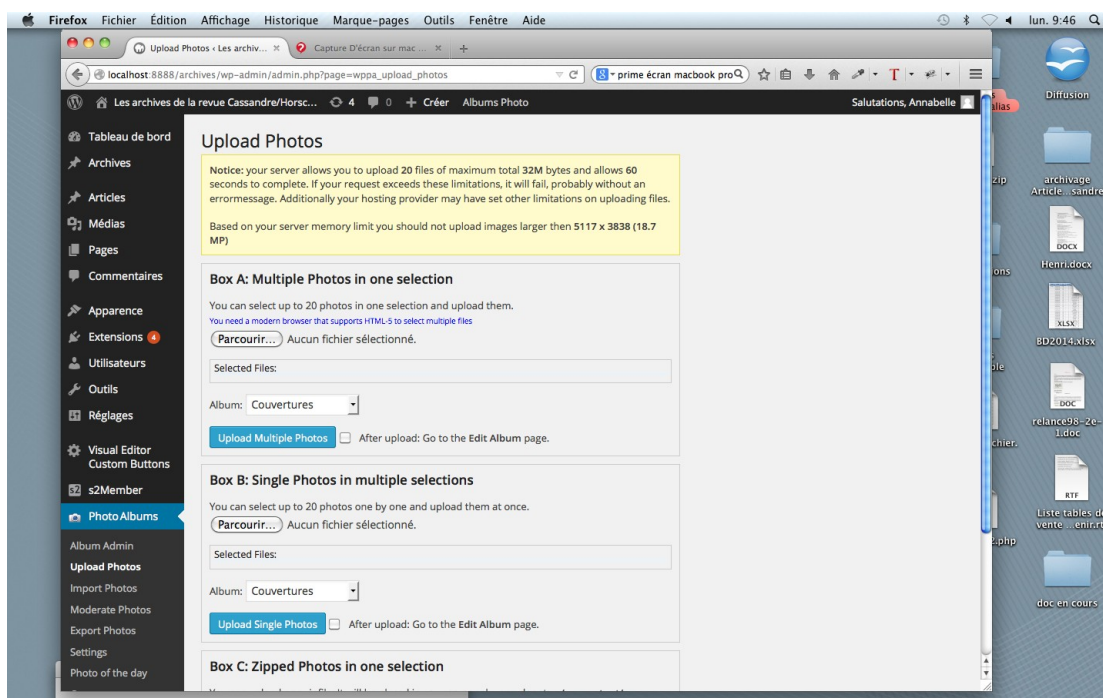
Firefox Fichier Édition Affichage Historique Marque-pages Outils Fenêtre Aide

lun. 9:46

Upload Photos ‹ Les archiv... ×   Capture D'écran sur mac ... ×   +

localhost:8888/archives/wp-admin/admin.php?page=wppa_upload_photos

prime écran macbook pro

Les archives de la revue Cassandre/Horsc...   4   0   + Créer   Albums Photo   Salutations, Annabelle

Tableau de bord
Archives
Articles
Médias
Pages
Commentaires
Apparence
Extensions 4
Utilisateurs
Outils
Réglages
Visual Editor Custom Buttons
s2Member
Photo Albums
Album Admin
Upload Photos
Import Photos
Moderate Photos
Export Photos
Settings
Photo of the day

Upload Photos

Notice: your server allows you to upload 20 files of maximum total 32M bytes and allows 60 seconds to complete. If your request exceeds these limitations, it will fail, probably without an errormessage. Additionally your hosting provider may have set other limitations on uploading files.

Based on your server memory limit you should not upload images larger then 5117 x 3838 (18.7 MP)

Box A: Multiple Photos in one selection

You can select up to 20 photos in one selection and upload them.
You need a modern browser that supports HTML-5 to select multiple files

Parcourir... Aucun fichier sélectionné.

Selected Files:

Album: Couvertures

Upload Multiple Photos   After upload: Go to the Edit Album page.

Box B: Single Photos in multiple selections

You can select up to 20 photos one by one and upload them at once.

Parcourir... Aucun fichier sélectionné.

Selected Files:

Album: Couvertures

Upload Single Photos   After upload: Go to the Edit Album page.

Box C: Zipped Photos in one selection

Diffusion
archivage Article...sandre
DOCX
Henri.docx
XLSX
BD2014.xlsx
DOC
relance98-2e-1.doc
RTF
Liste tables de vente ...enir.rt
doc en cours
alias
zip
ons
ple
chier.
.php